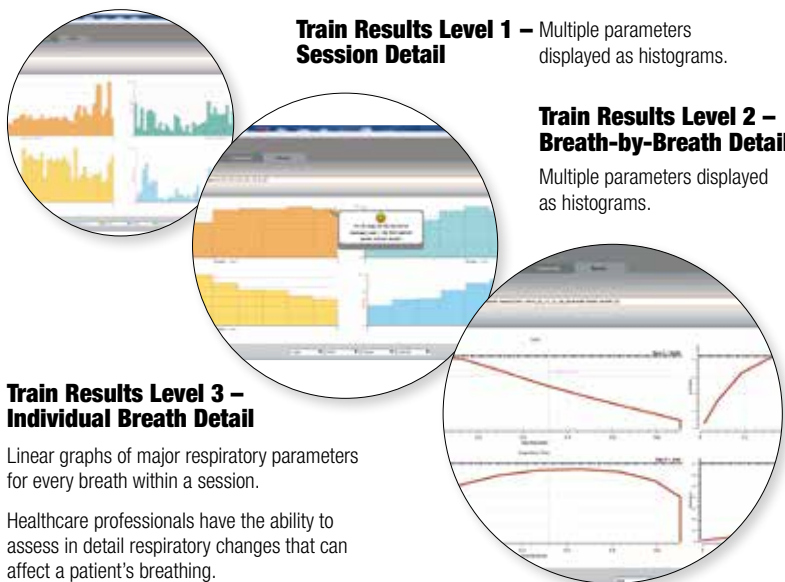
**Train Results Level 1 – Session Detail** Multiple parameters displayed as histograms.

**Train Results Level 2 – Breath-by-Breath Detail**

Multiple parameters displayed as histograms.

**Train Results Level 3 – Individual Breath Detail**

Linear graphs of major respiratory parameters for every breath within a session.

Healthcare professionals have the ability to assess in detail respiratory changes that can affect a patient's breathing.